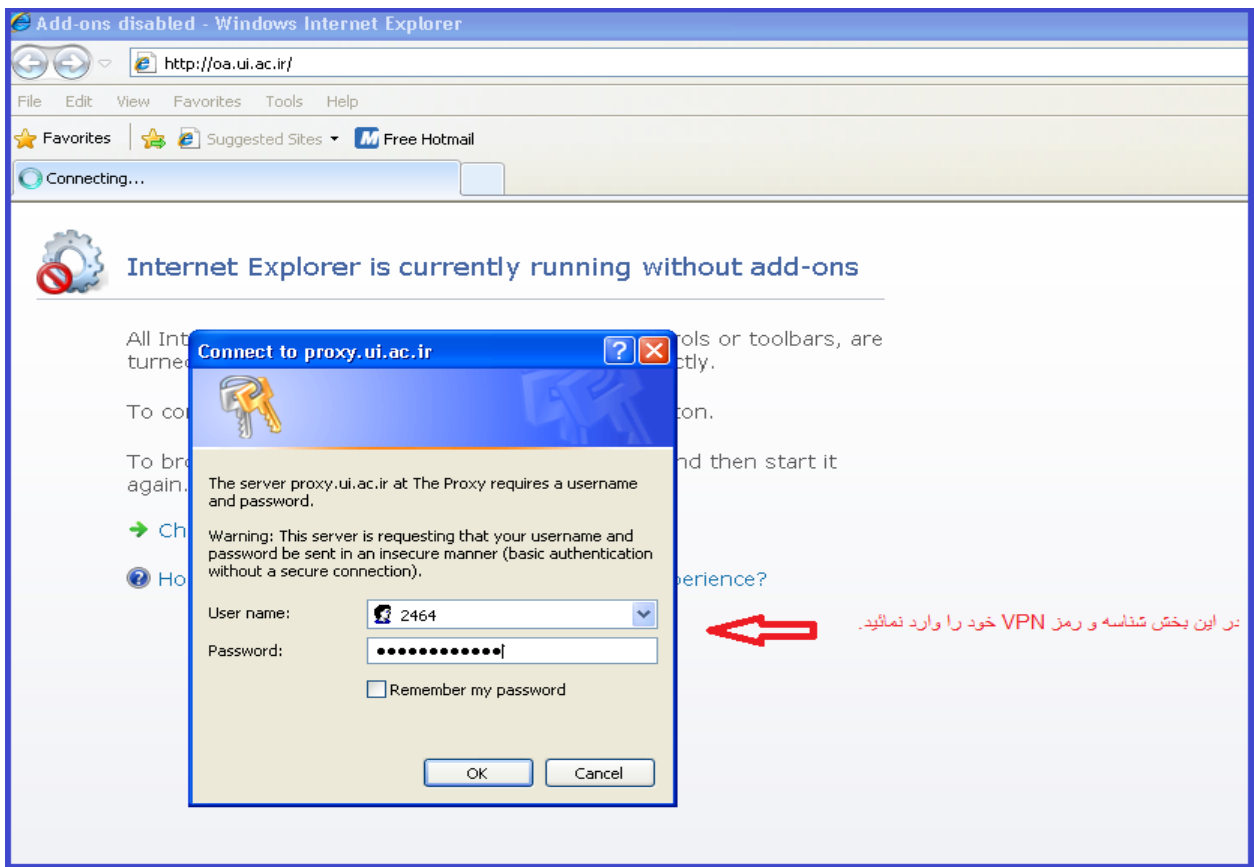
Add-ons disabled - Windows Internet Explorer

http://oa.ui.ac.ir/

File Edit View Favorites Tools Help

Favorites Suggested Sites Free Hotmail

Connecting...

Internet Explorer is currently running without add-ons

All Int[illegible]rols or toolbars, are turne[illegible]ctly.

To co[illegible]ton.

To bro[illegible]nd then start it again.

Ch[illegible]

Ho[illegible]perience?

Connect to proxy.ui.ac.ir

The server proxy.ui.ac.ir at The Proxy requires a username and password.

Warning: This server is requesting that your username and password be sent in an insecure manner (basic authentication without a secure connection).

User name: 2464

Password: ••••••••••••

Remember my password

OK Cancel

در این بخش شناسه و رمز VPN خود را وارد نمائید.